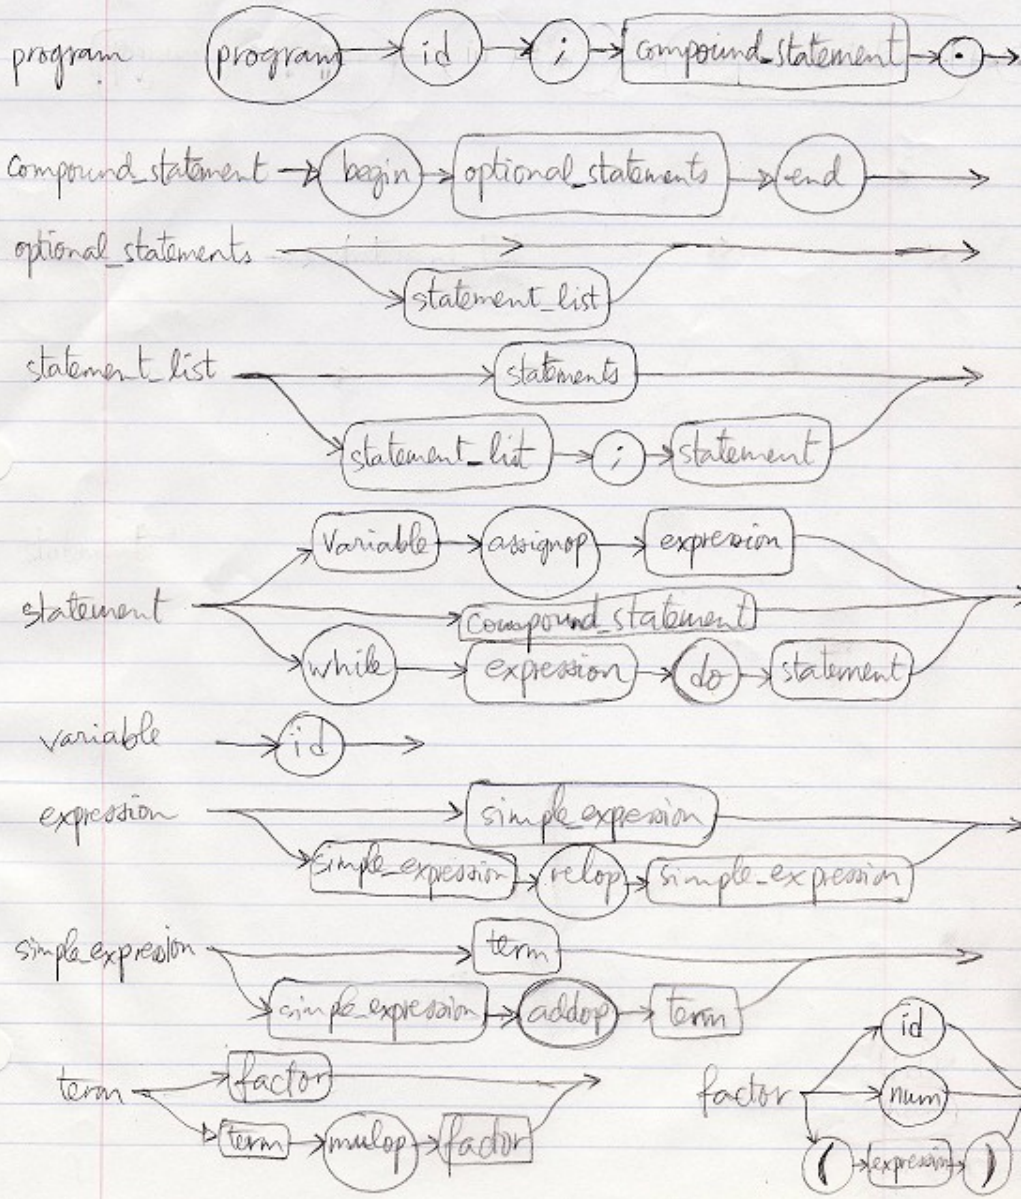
program program id ; compound_statement .

compound_statement begin optional_statements end

optional_statements statement_list

statement_list statments statement_list ; statement

statement Variable assignop expresion compound_statment while expression do statement

variable id

expression simple_expesion simple_expession relop simple_expression

simple_expresion term simple_expresion addop term

term factor term mulop factor

factor id num ( expression )